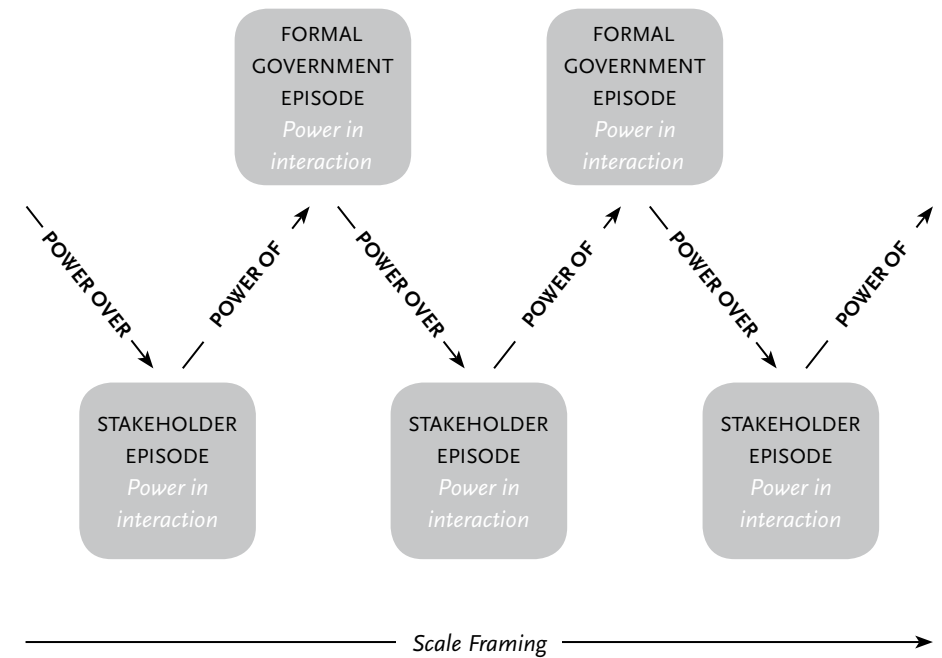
FORMAL GOVERNMENT EPISODE
Power in interaction

FORMAL GOVERNMENT EPISODE
Power in interaction

POWER OVER

POWER OF

POWER OVER

POWER OF

POWER OVER

POWER OF

STAKEHOLDER EPISODE
Power in interaction

STAKEHOLDER EPISODE
Power in interaction

STAKEHOLDER EPISODE
Power in interaction

Scale Framing